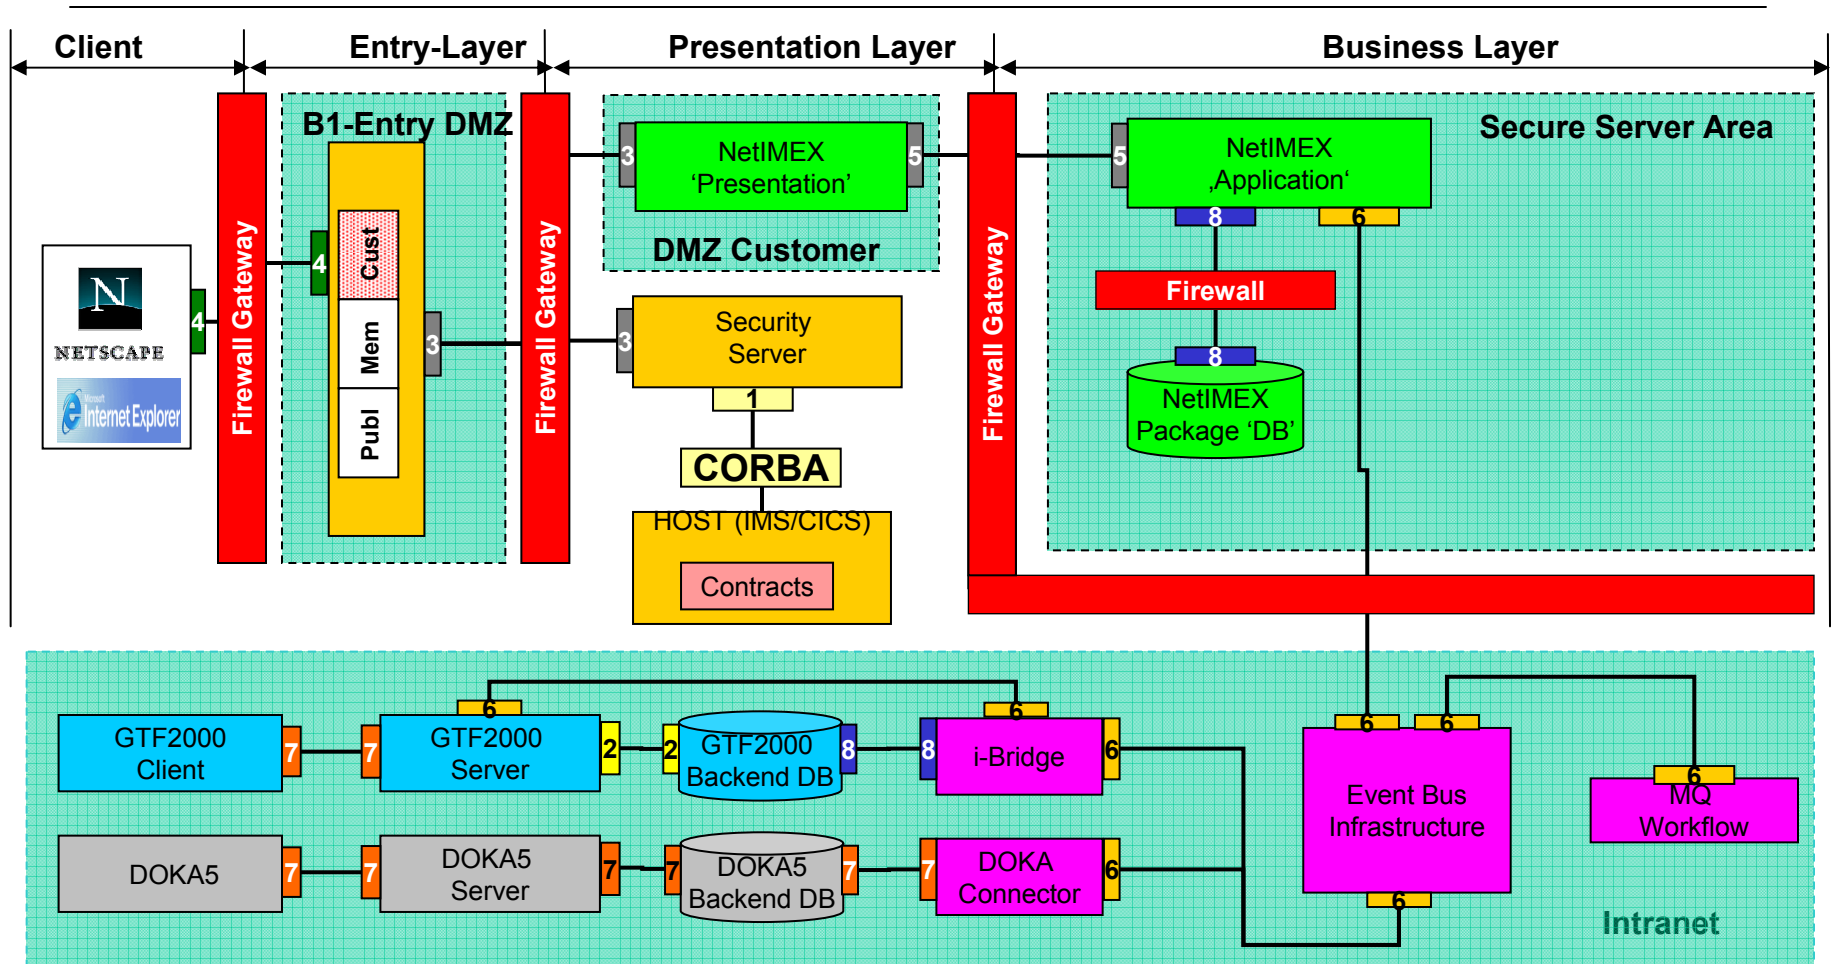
Client

Entry-Layer

Presentation Layer

Business Layer

Microsoft Internet Explorer

NETSCAPE

4

Firewall Gateway

B1-Entry DMZ

4

Cust

Mem

Publ

3

Firewall Gateway

3

NetIMEX
'Presentation'

5

DMZ Customer

3

Security
Server

1

CORBA

HOST (IMS/CICS)

Contracts

Firewall Gateway

Secure Server Area

5

NetIMEX
‚Application'

8

6

Firewall

8

NetIMEX
Package 'DB'

GTF2000
Client

7

7

6

GTF2000
Server

2

2

GTF2000
Backend DB

8

8

6

i-Bridge

6

6

6

Event Bus
Infrastructure

6

6

MQ
Workflow

DOKA5

7

7

DOKA5
Server

7

7

DOKA5
Backend DB

7

7

DOKA
Connector

6

Intranet